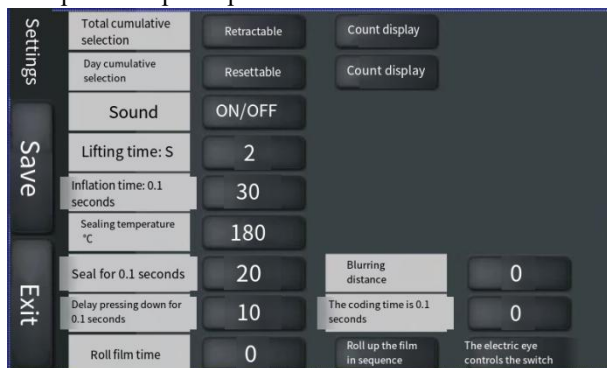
Settings

Save

Exit

Total cumulative selection | Retractable | Count display

Day cumulative selection | Resettable | Count display

Sound | ON/OFF

Lifting time: S | 2

Inflation time: 0.1 seconds | 30

Sealing temperature ℃ | 180

Seal for 0.1 seconds | 20

Blurring distance | 0

Delay pressing down for 0.1 seconds | 10

The coding time is 0.1 seconds | 0

Roll film time | 0

Roll up the film in sequence

The electric eye controls the switch